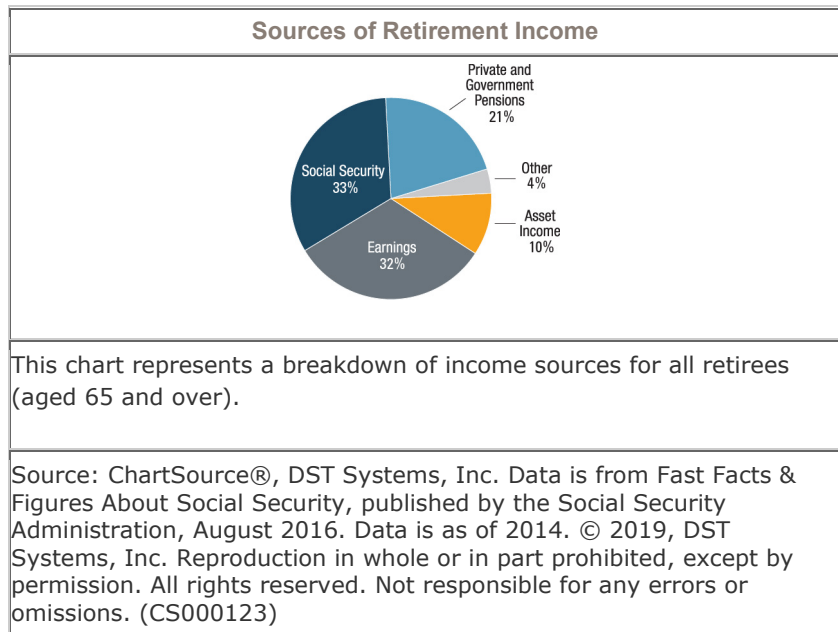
Sources of Retirement Income

Private and Government Pensions 21%

Other 4%

Asset Income 10%

Earnings 32%

Social Security 33%

This chart represents a breakdown of income sources for all retirees (aged 65 and over).

Source: ChartSource®, DST Systems, Inc. Data is from Fast Facts & Figures About Social Security, published by the Social Security Administration, August 2016. Data is as of 2014. © 2019, DST Systems, Inc. Reproduction in whole or in part prohibited, except by permission. All rights reserved. Not responsible for any errors or omissions. (CS000123)